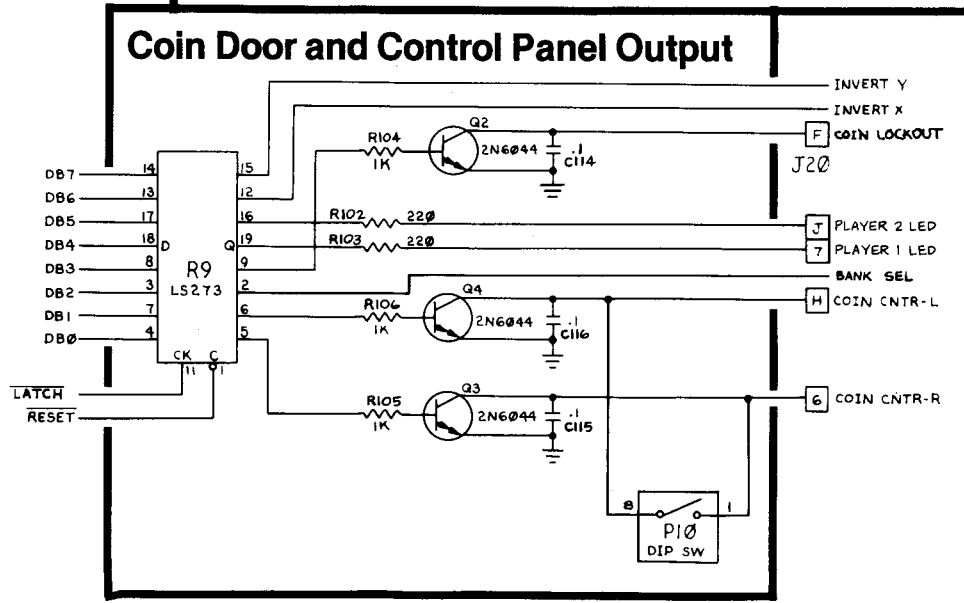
Coin Door and Control Panel Output

INVERT Y
INVERT X
R104
1K
Q2
2N6044
.1
C114
F COIN LOCKOUT
J2Ø
DB7
DB6
DB5
DB4
DB3
DB2
DB1
DBØ
14
13
17
18
8
3
7
4
D
R9
LS273
15
12
16
19
9
2
6
5
Q
R102 220
R103 220
J PLAYER 2 LED
7 PLAYER 1 LED
BANK SEL
R106
1K
Q4
2N6044
.1
C116
H COIN CNTR-L
CK
11
C
1
$\overline{LATCH}$
$\overline{RESET}$
R105
1K
Q3
2N6044
.1
C115
6 COIN CNTR-R
8
1
P1Ø
DIP SW